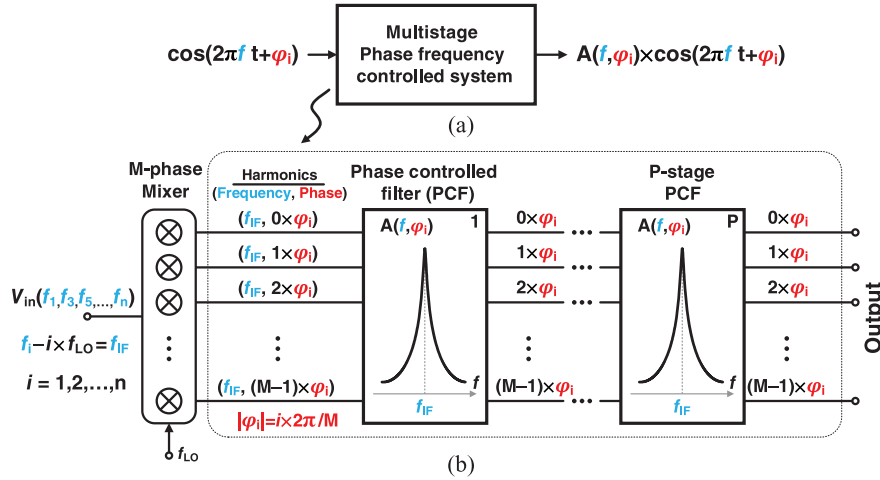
$\cos(2\pi f\ t+\varphi_i)$ Multistage Phase frequency controlled system $A(f,\varphi_i)\times\cos(2\pi f\ t+\varphi_i)$

(a)

M-phase Mixer

Harmonics (Frequency, Phase)

Phase controlled filter (PCF)

P-stage PCF

$V_{in}(f_1,f_3,f_5,...,f_n)$

$f_i-i\times f_{LO}=f_{IF}$

$i$ = 1,2,...,n

$(f_{IF}, 0\times\varphi_i)$

$(f_{IF}, 1\times\varphi_i)$

$(f_{IF}, 2\times\varphi_i)$

$(f_{IF}, (M-1)\times\varphi_i)$

$|\varphi_i|=i\times2\pi/M$

$A(f,\varphi_i)$ 1

$f$

$f_{IF}$

$0\times\varphi_i$

$1\times\varphi_i$

$2\times\varphi_i$

$(M-1)\times\varphi_i$

$A(f,\varphi_i)$ P

$f$

$f_{IF}$

$0\times\varphi_i$

$1\times\varphi_i$

$2\times\varphi_i$

$(M-1)\times\varphi_i$

Output

$f_{LO}$

(b)